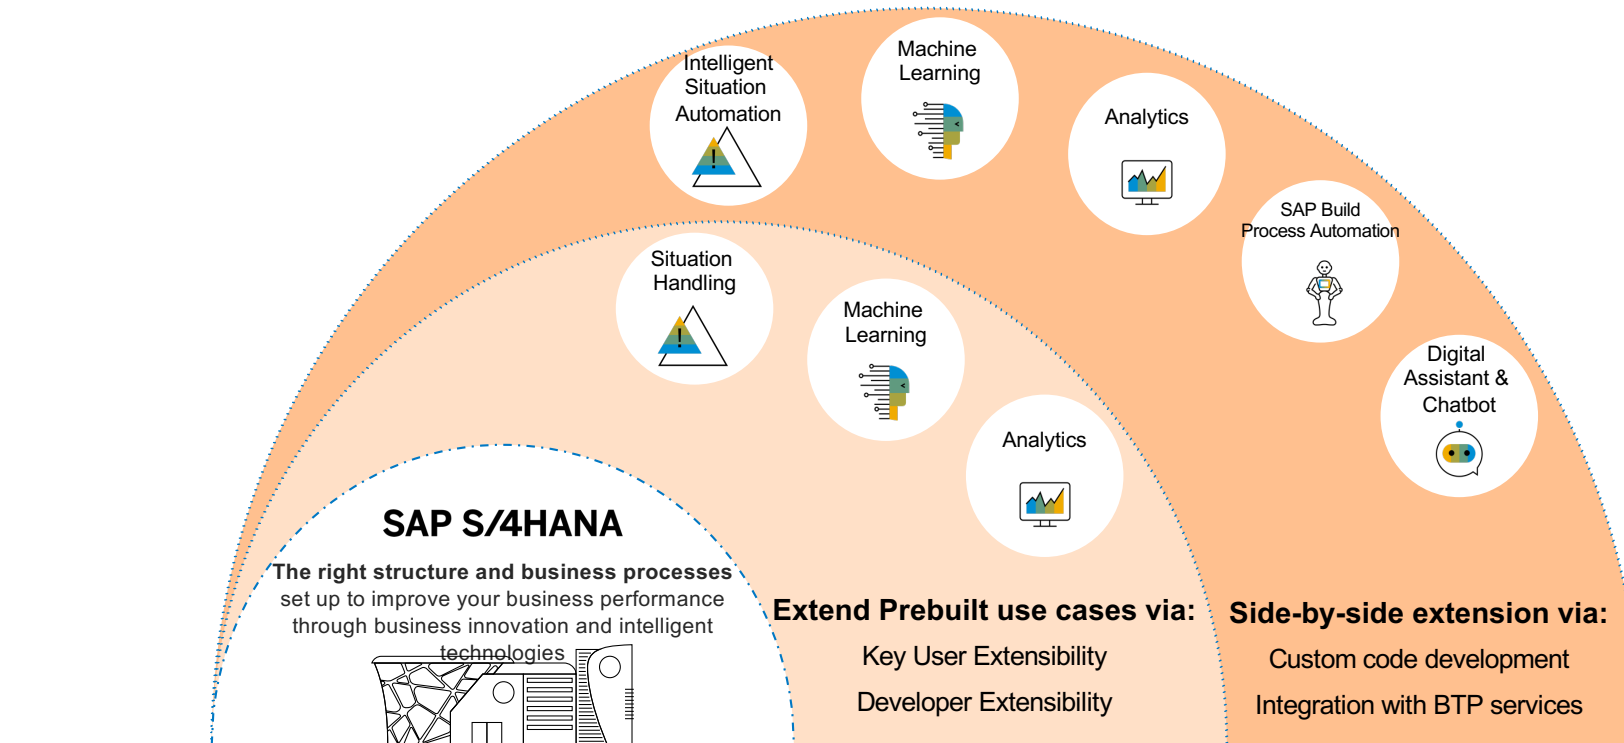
Intelligent Situation Automation

Machine Learning

Analytics

SAP Build Process Automation

Digital Assistant & Chatbot

Situation Handling

Machine Learning

Analytics

SAP S/4HANA

The right structure and business processes set up to improve your business performance through business innovation and intelligent technologies

Extend Prebuilt use cases via:

Key User Extensibility

Developer Extensibility

Side-by-side extension via:

Custom code development

Integration with BTP services